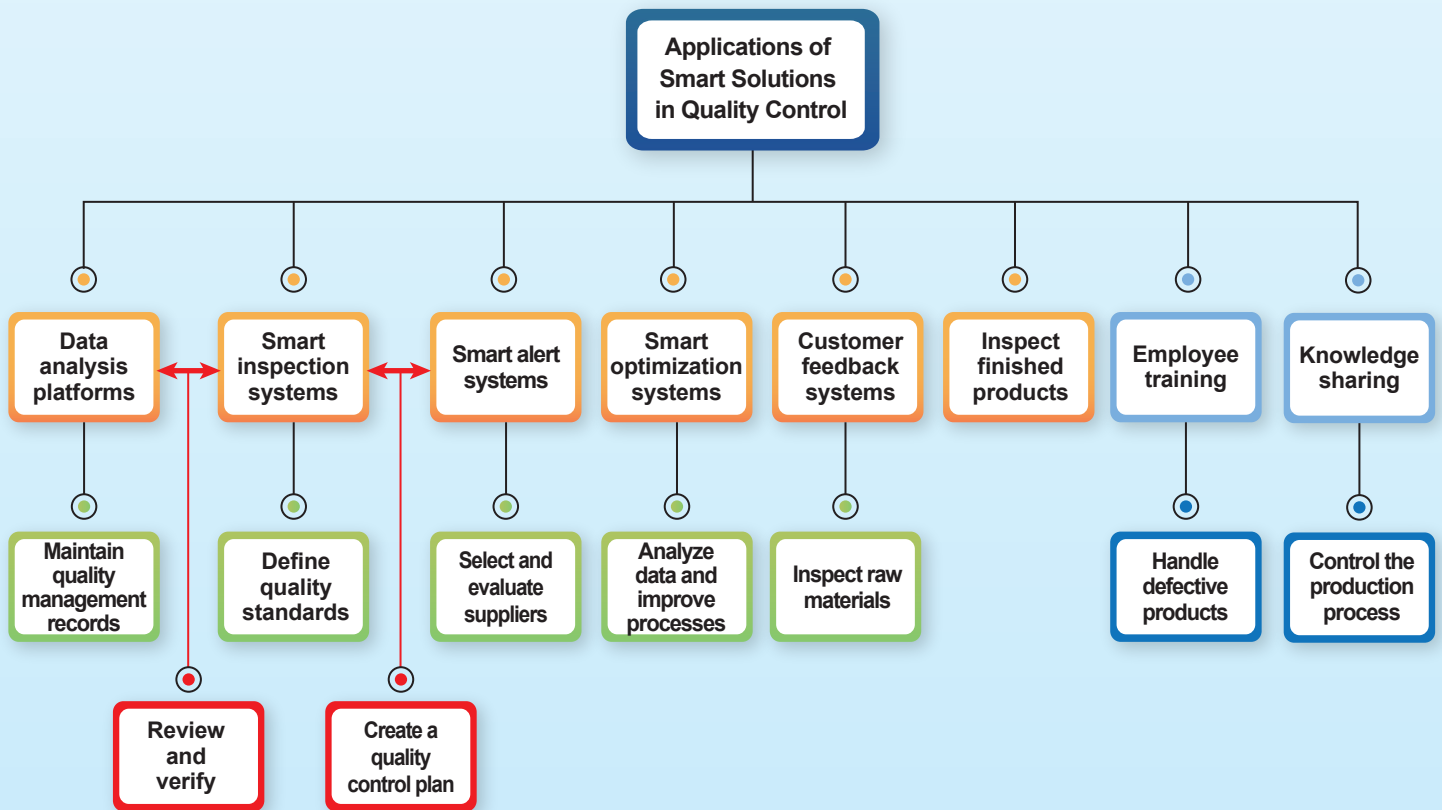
Applications of Smart Solutions in Quality Control

Data analysis platforms

Smart inspection systems

Smart alert systems

Smart optimization systems

Customer feedback systems

Inspect finished products

Employee training

Knowledge sharing

Maintain quality management records

Define quality standards

Select and evaluate suppliers

Analyze data and improve processes

Inspect raw materials

Handle defective products

Control the production process

Review and verify

Create a quality control plan